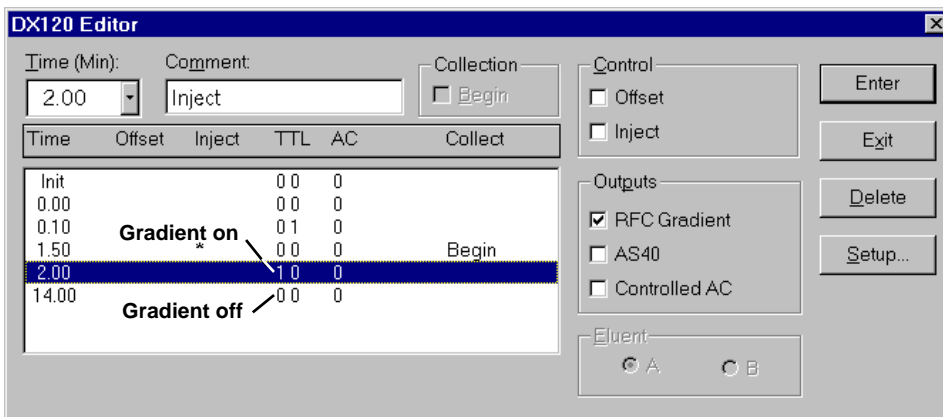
DX120 Editor

Time (Min):
2.00

Comment:
Inject

Collection
Begin

| Time | Offset | Inject | TTL | AC | Collect |
|---|---|---|---|---|---|
| Init | | | 0 0 | 0 | |
| 0.00 | | | 0 0 | 0 | |
| 0.10 | | | 0 1 | 0 | |
| 1.50 | | * | 0 0 | 0 | Begin |
| 2.00 | | | 1 0 | 0 | |
| 14.00 | | | 0 0 | 0 | |

Gradient on
Gradient off

Control
Offset
Inject

Outputs
RFC Gradient
AS40
Controlled AC

Eluent
A
B

Enter
Exit
Delete
Setup...